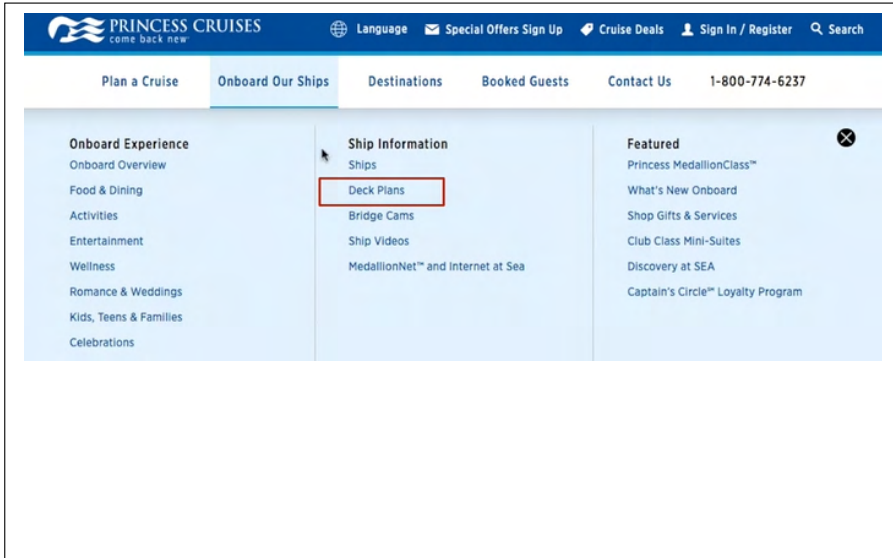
PRINCESS CRUISES
come back new

Language
Special Offers Sign Up
Cruise Deals
Sign In / Register
Search

Plan a Cruise
Onboard Our Ships
Destinations
Booked Guests
Contact Us
1-800-774-6237

Onboard Experience
Onboard Overview
Food & Dining
Activities
Entertainment
Wellness
Romance & Weddings
Kids, Teens & Families
Celebrations

Ship Information
Ships
Deck Plans
Bridge Cams
Ship Videos
MedallionNet™ and Internet at Sea

Featured
Princess MedallionClass™
What's New Onboard
Shop Gifts & Services
Club Class Mini-Suites
Discovery at SEA
Captain's Circle℠ Loyalty Program